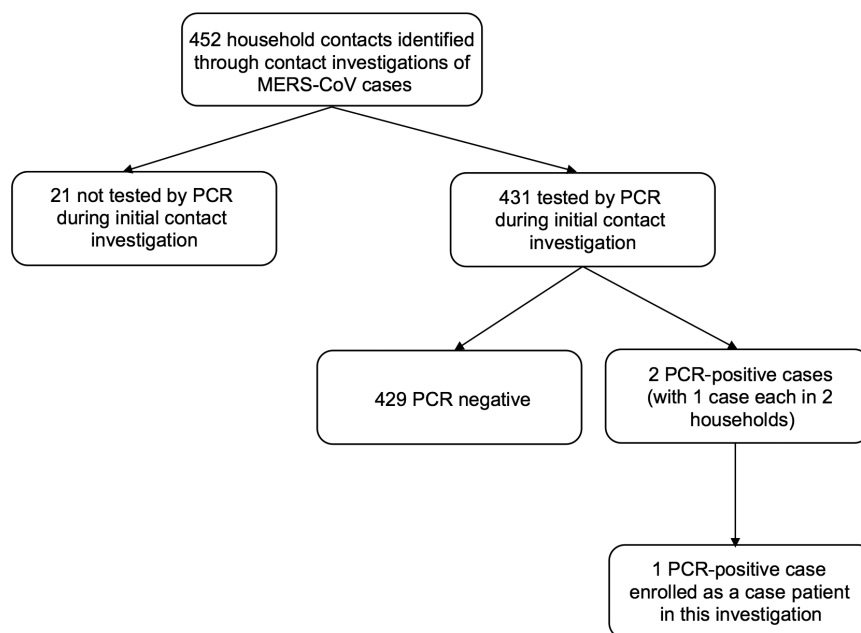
452 household contacts identified through contact investigations of MERS-CoV cases

21 not tested by PCR during initial contact investigation

431 tested by PCR during initial contact investigation

429 PCR negative

2 PCR-positive cases (with 1 case each in 2 households)

1 PCR-positive case enrolled as a case patient in this investigation